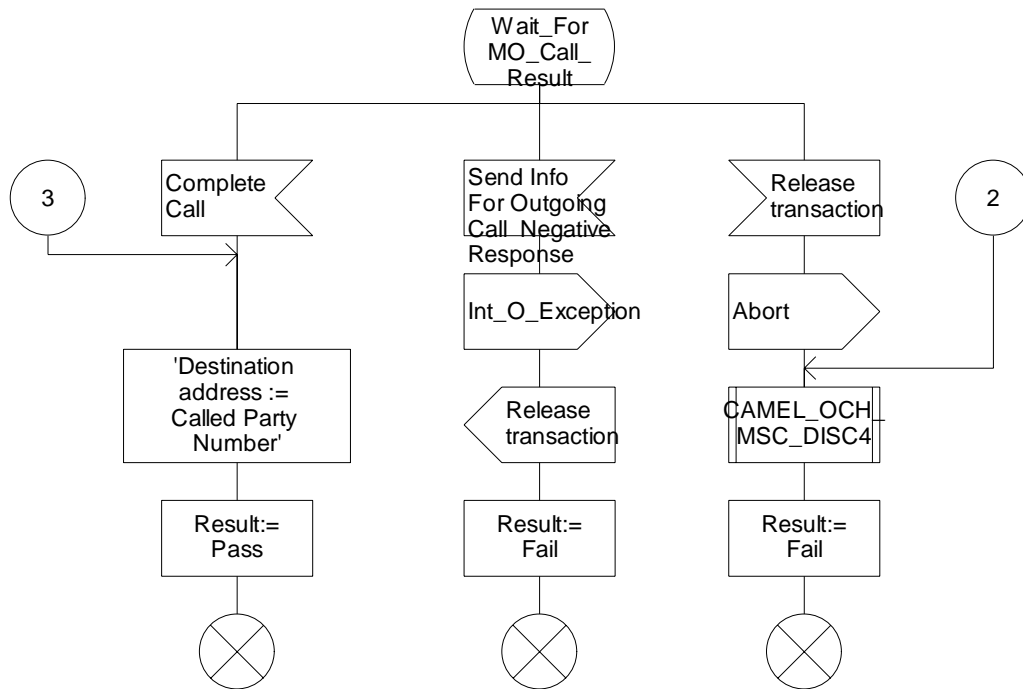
Wait_For MO_Call_ Result

Complete Call

Send Info For Outgoing Call Negative Response

Release transaction

3

2

Int_O_Exception

Abort

'Destination address := Called Party Number'

Release transaction

CAMEL_OCH_ MSC_DISC4

Result:= Pass

Result:= Fail

Result:= Fail